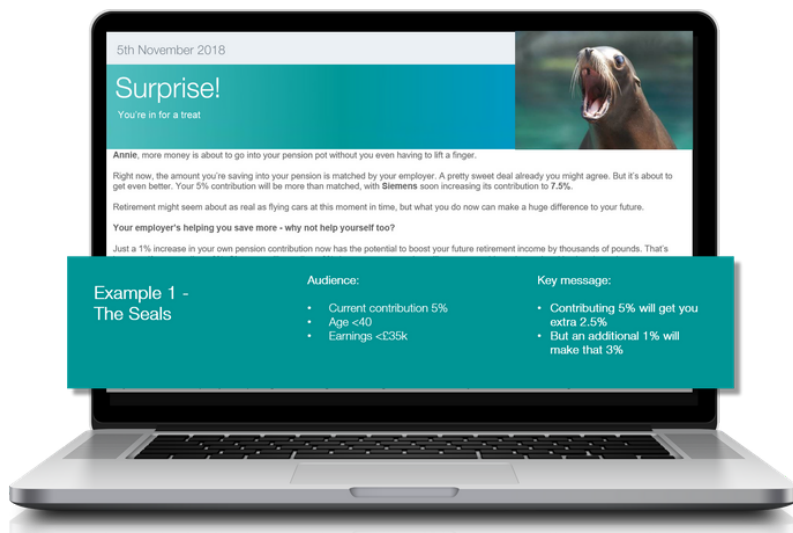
5th November 2018

Surprise!

You're in for a treat

**Annie**, more money is about to go into your pension pot without you even having to lift a finger.

Right now, the amount you're saving into your pension is matched by your employer. A pretty sweet deal already you might agree. But it's about to get even better. Your 5% contribution will be more than matched, with **Siemens** soon increasing its contribution to **7.5%**.

Retirement might seem about as real as flying cars at this moment in time, but what you do now can make a huge difference to your future.

**Your employer's helping you save more - why not help yourself too?**

Just a 1% increase in your own pension contribution now has the potential to boost your future retirement income by thousands of pounds. That's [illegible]

Example 1 - The Seals

Audience:

- Current contribution 5%
- Age <40
- Earnings <£35k

Key message:

- Contributing 5% will get you extra 2.5%
- But an additional 1% will make that 3%